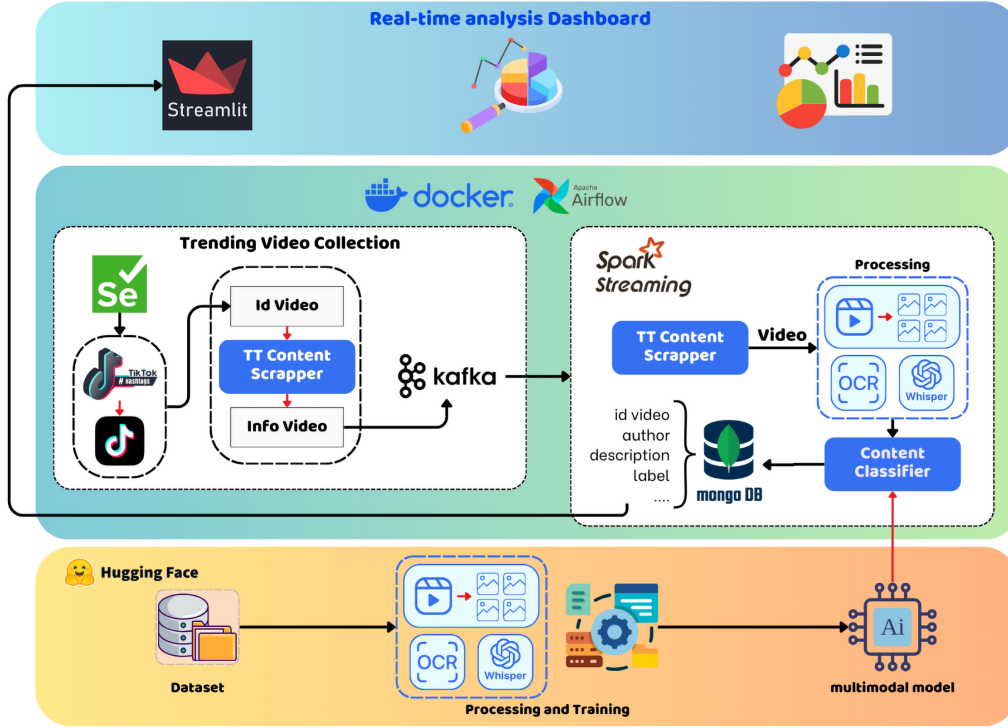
Real-time analysis Dashboard

Streamlit

docker

Apache Airflow

Trending Video Collection

Se

TikTok # hashtags

Id Video

TT Content Scrapper

Info Video

kafka

Spark Streaming

Processing

TT Content Scrapper

Video

OCR

Whisper

id video
author
description
label
....

mongo DB

Content Classifier

Hugging Face

Dataset

OCR

Whisper

Processing and Training

Ai

multimodal model